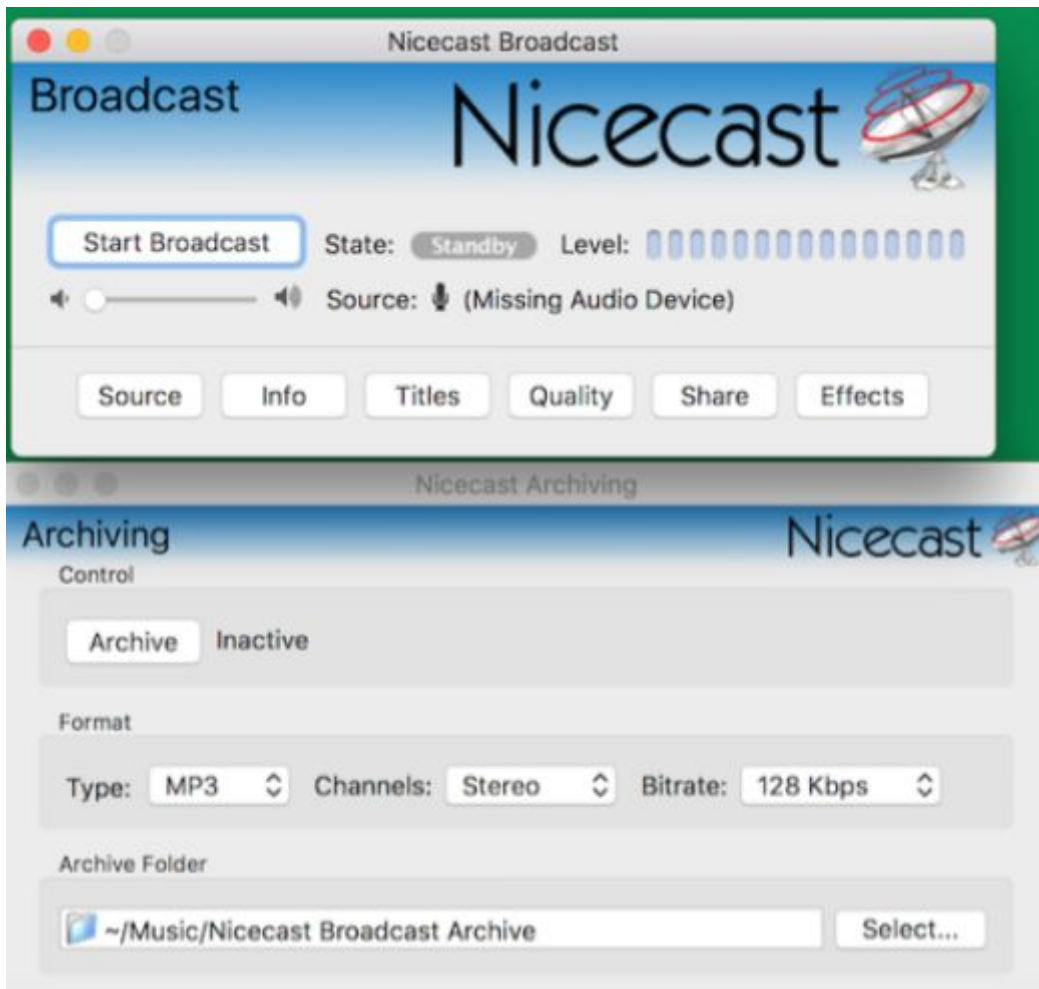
Nicecast Broadcast

Broadcast

Nicecast

Start Broadcast

State: Standby

Level:

Source: (Missing Audio Device)

Source

Info

Titles

Quality

Share

Effects

Nicecast Archiving

Archiving

Nicecast

Control

Archive

Inactive

Format

Type: MP3

Channels: Stereo

Bitrate: 128 Kbps

Archive Folder

~/Music/Nicecast Broadcast Archive

Select...